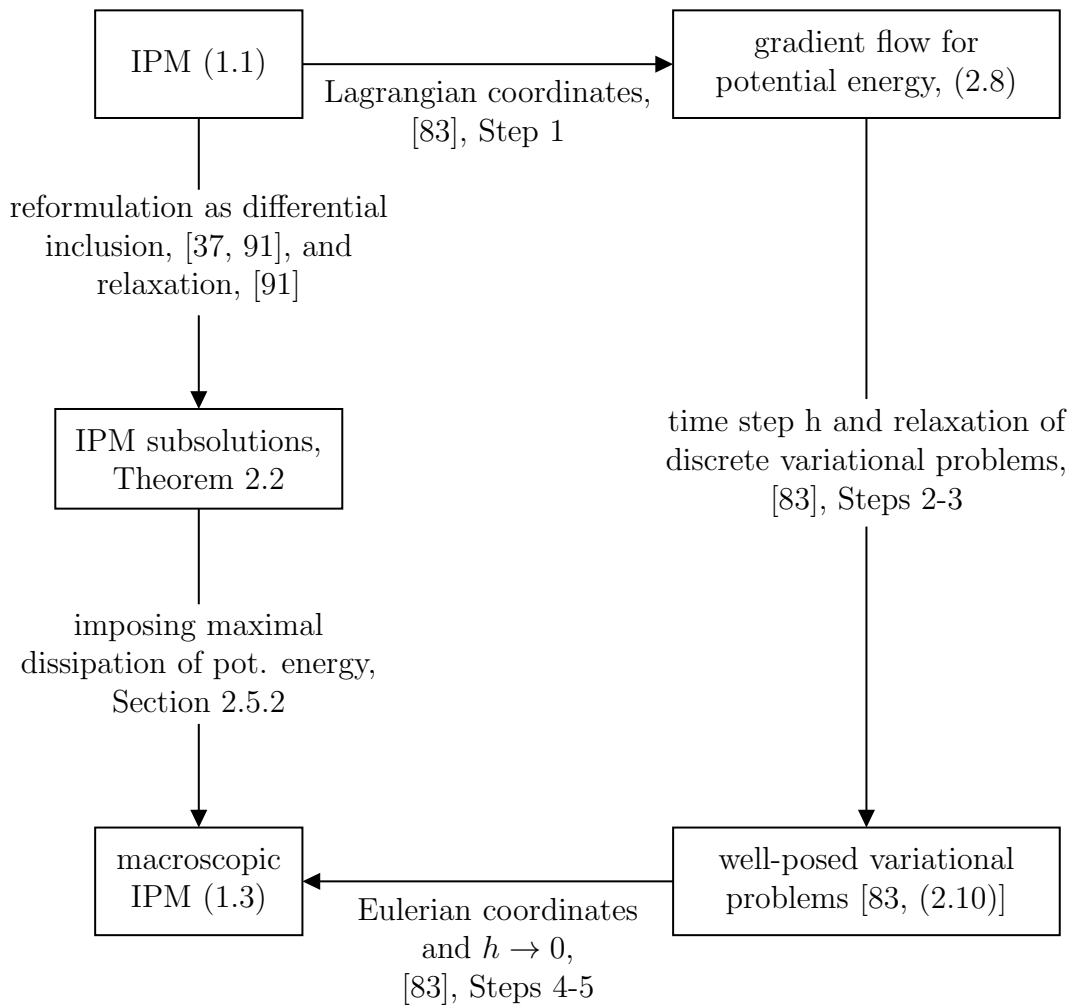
IPM (1.1)

Lagrangian coordinates, [83], Step 1

gradient flow for potential energy, (2.8)

reformulation as differential inclusion, [37, 91], and relaxation, [91]

IPM subsolutions, Theorem 2.2

time step h and relaxation of discrete variational problems, [83], Steps 2-3

imposing maximal dissipation of pot. energy, Section 2.5.2

macroscopic IPM (1.3)

Eulerian coordinates and $h \to 0$, [83], Steps 4-5

well-posed variational problems [83, (2.10)]